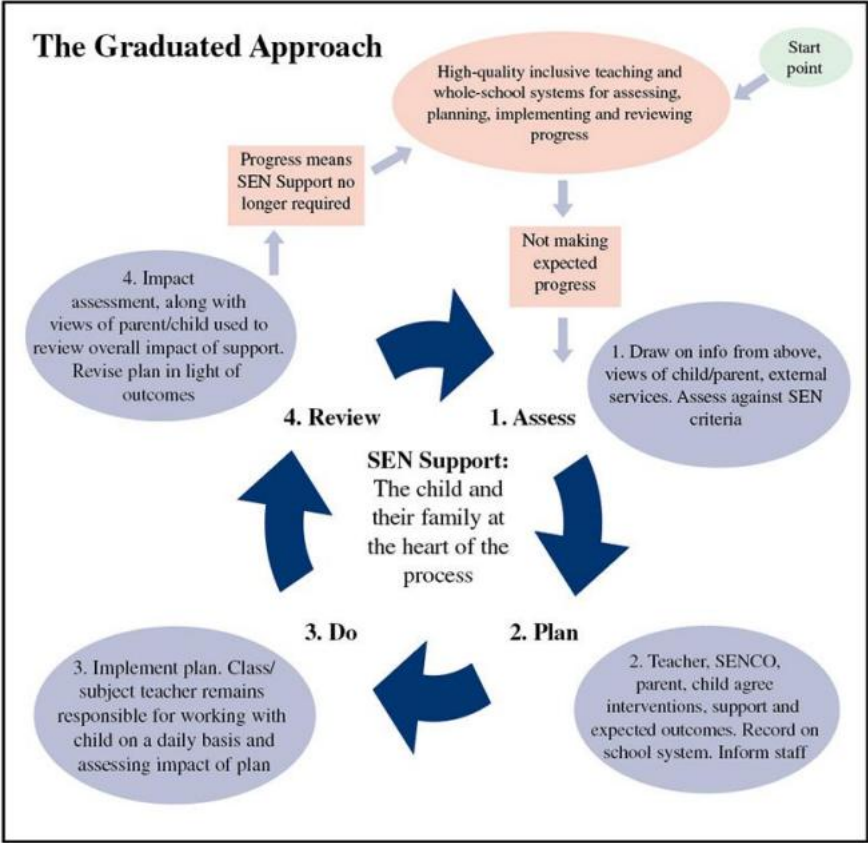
The Graduated Approach

Start point

High-quality inclusive teaching and whole-school systems for assessing, planning, implementing and reviewing progress

Progress means SEN Support no longer required

Not making expected progress

4. Impact assessment, along with views of parent/child used to review overall impact of support. Revise plan in light of outcomes

1. Draw on info from above, views of child/parent, external services. Assess against SEN criteria

4. Review

1. Assess

SEN Support: The child and their family at the heart of the process

3. Do

2. Plan

3. Implement plan. Class/ subject teacher remains responsible for working with child on a daily basis and assessing impact of plan

2. Teacher, SENCO, parent, child agree interventions, support and expected outcomes. Record on school system. Inform staff